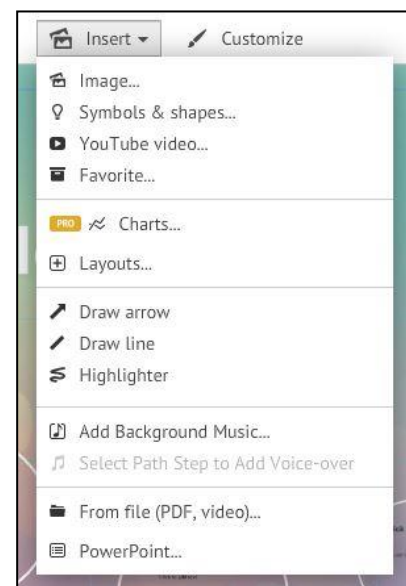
Insert ▾ Customize

Image...
Symbols & shapes...
YouTube video...
Favorite...

PRO Charts...

Layouts...

Draw arrow
Draw line
Highlighter

Add Background Music...
Select Path Step to Add Voice-over

From file (PDF, video)...
PowerPoint...